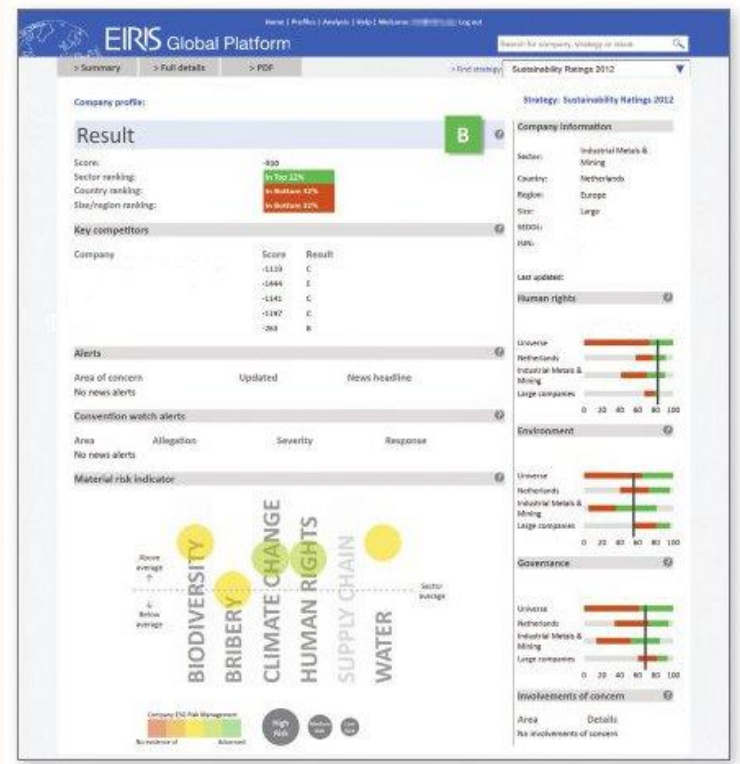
Home | Profiles | Analysis | Help | Welcome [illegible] Log out

EIRIS Global Platform

Search for company, strategy or issue

> Summary
> Full details
> PDF

> Find strategy
Sustainability Ratings 2012

Company profile:

Strategy: Sustainability Ratings 2012

Result

B

Score: -930
Sector ranking: In Top 11%
Country ranking: In Bottom 42%
Size/region ranking: In Bottom 32%

Key competitors

| Company | Score | Result |
|---|---|---|
| | -1119 | C |
| | -1444 | C |
| | -1141 | C |
| | -1197 | C |
| | -263 | B |

Alerts

Area of concern | Updated | News headline
No news alerts

Convention watch alerts

Area | Allegation | Severity | Response
No news alerts

Material risk indicator

Above average
Below average
Sector average

BIODIVERSITY
BRIBERY
CLIMATE CHANGE
HUMAN RIGHTS
SUPPLY CHAIN
WATER

Company ESG Risk Management
No evidence of
Advanced

High Risk
Medium Risk
Low Risk

Company information

Sector: Industrial Metals & Mining
Country: Netherlands
Region: Europe
Size: Large
SEDOL:
ISIN:

Last updated:

Human rights

Universe
Netherlands
Industrial Metals & Mining
Large companies
0 20 40 60 80 100

Environment

Universe
Netherlands
Industrial Metals & Mining
Large companies
0 20 40 60 80 100

Governance

Universe
Netherlands
Industrial Metals & Mining
Large companies
0 20 40 60 80 100

Involvements of concern

Area | Details
No involvements of concern